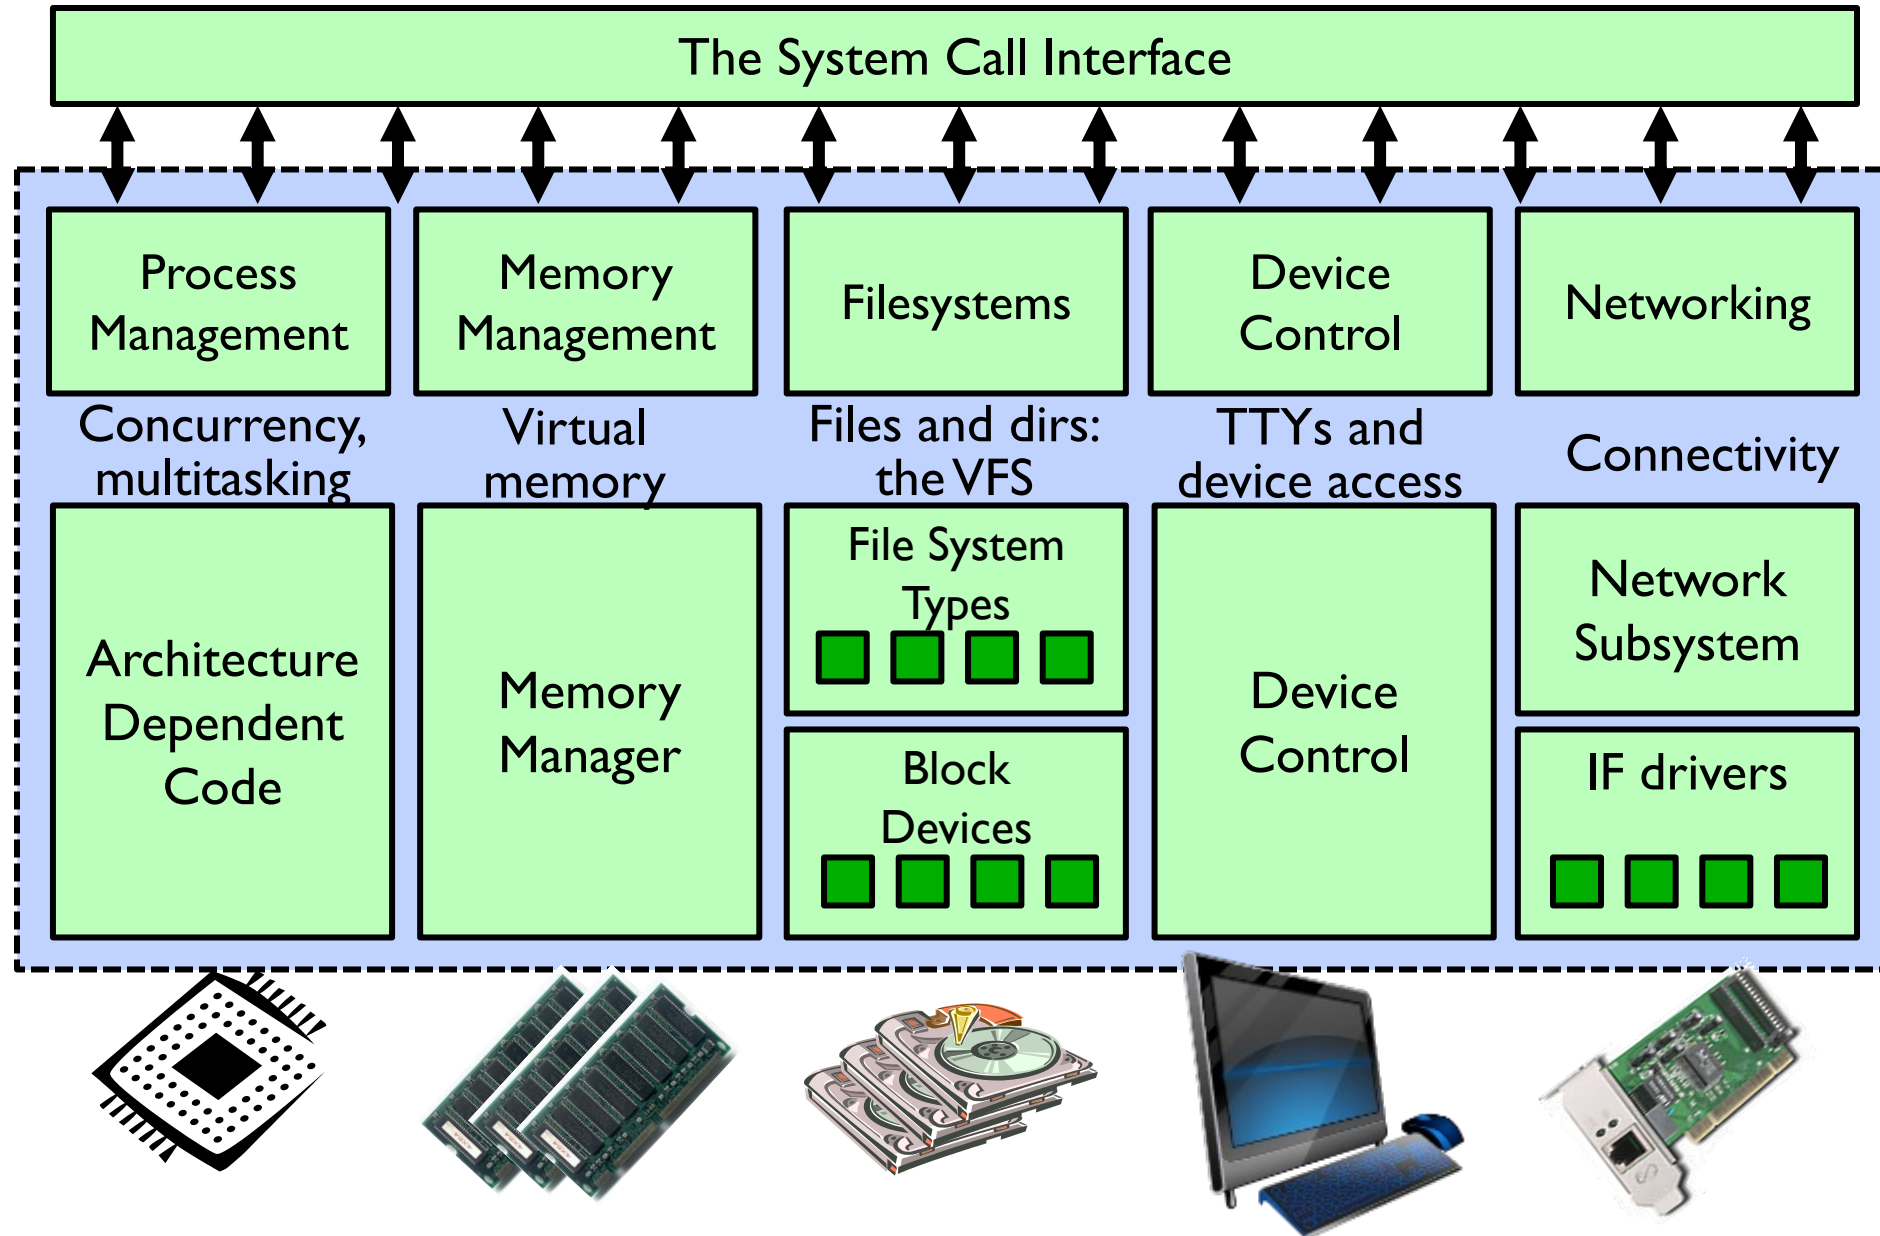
The System Call Interface

Process Management

Memory Management

Filesystems

Device Control

Networking

Concurrency, multitasking

Virtual memory

Files and dirs: the VFS

TTYs and device access

Connectivity

Architecture Dependent Code

Memory Manager

File System Types

Block Devices

Device Control

Network Subsystem

IF drivers